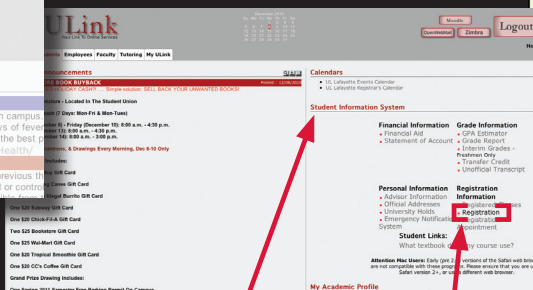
ULink
Your Link To Online Services
December 2010
Moodle
OpenWebMail
Zimbra
Logout
Ho
Employees Faculty Tutoring My ULink
nouncements
E BOOK BUYBACK
Posted : 12/06/2010
HOLIDAY CASH!..... Simple solution: SELL BACK YOUR UNWANTED BOOKS!
ations - Located In The Student Union
ours (7 Days: Mon-Fri & Mon-Tues)
(Dec 8) - Friday (December 10): 8:00 a.m. - 4:30 p.m.
(December 11): 8:00 a.m. - 4:30 p.m.
(December 12): 8:00 a.m. - 3:00 p.m.
s, & Drawings Every Morning, Dec 6-10 Only
Includes:
Buy Gift Card
ng Canes Gift Card
Bagel Burrito Gift Card
One $20 Subway Gift Card
One $20 Chick-Fil-A Gift Card
Two $25 Bookstore Gift Card
Two $25 Wal-Mart Gift Card
One $20 Tropical Smoothie Gift Card
One $20 CC's Coffee Gift Card
Grand Prize Drawing Includes:
n campus.
ys of fever
the best p
Healthy!
previous th
l or contro
Calendars
UL Lafayette Events Calendar
UL Lafayette Registrar's Calendar
Student Information System
Financial Information
Financial Aid
Statement of Account
Grade Information
GPA Estimator
Grade Report
Interim Grades - Freshmen Only
Transfer Credit
Unofficial Transcript
Personal Information
Advisor Information
Official Addresses
University Holds
Emergency Notification System
Registration Information
Registered Courses
Registration
Registration Appointment
Student Links:
What textbook do my course use?
Attention Mac Users: Early (pre 2.x) versions of the Safari web browser are not compatible with these programs. Please ensure that you are using Safari version 2+, or use a different web browser.
My Academic Profile